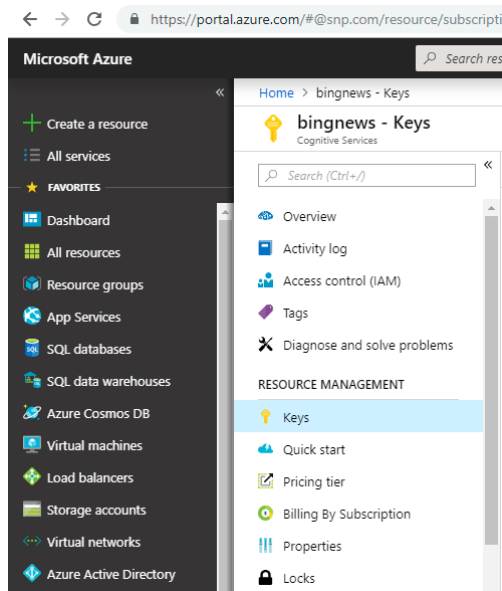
https://portal.azure.com/#@snp.com/resource/subscripti

Microsoft Azure

Search res

«

Create a resource

All services

FAVORITES

Dashboard

All resources

Resource groups

App Services

SQL databases

SQL data warehouses

Azure Cosmos DB

Virtual machines

Load balancers

Storage accounts

Virtual networks

Azure Active Directory

Home > bingnews - Keys

bingnews - Keys

Cognitive Services

Search (Ctrl+/)

«

Overview

Activity log

Access control (IAM)

Tags

Diagnose and solve problems

RESOURCE MANAGEMENT

Keys

Quick start

Pricing tier

Billing By Subscription

Properties

Locks